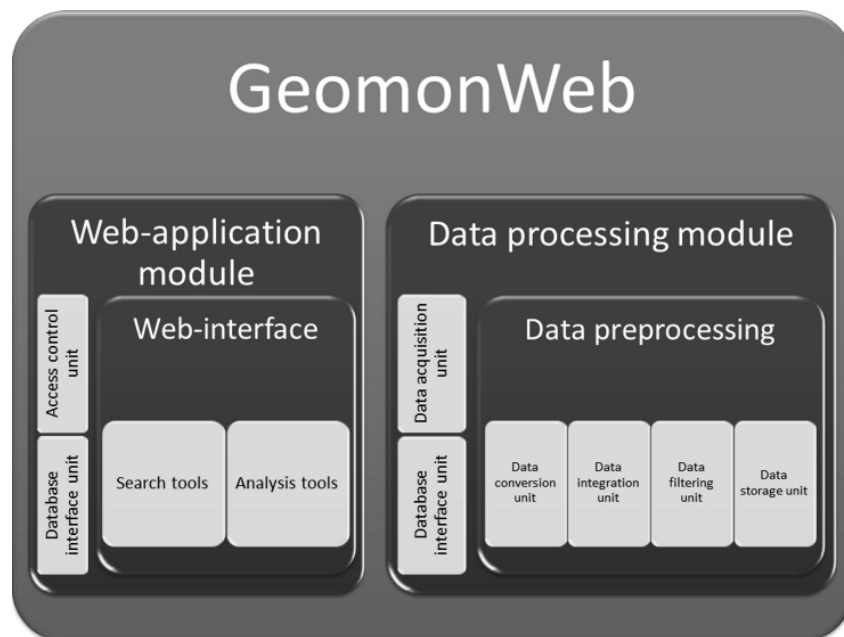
GeomonWeb

Web-application module

Access control unit

Database interface unit

Web-interface

Search tools

Analysis tools

Data processing module

Data acquisition unit

Database interface unit

Data preprocessing

Data conversion unit

Data integration unit

Data filtering unit

Data storage unit